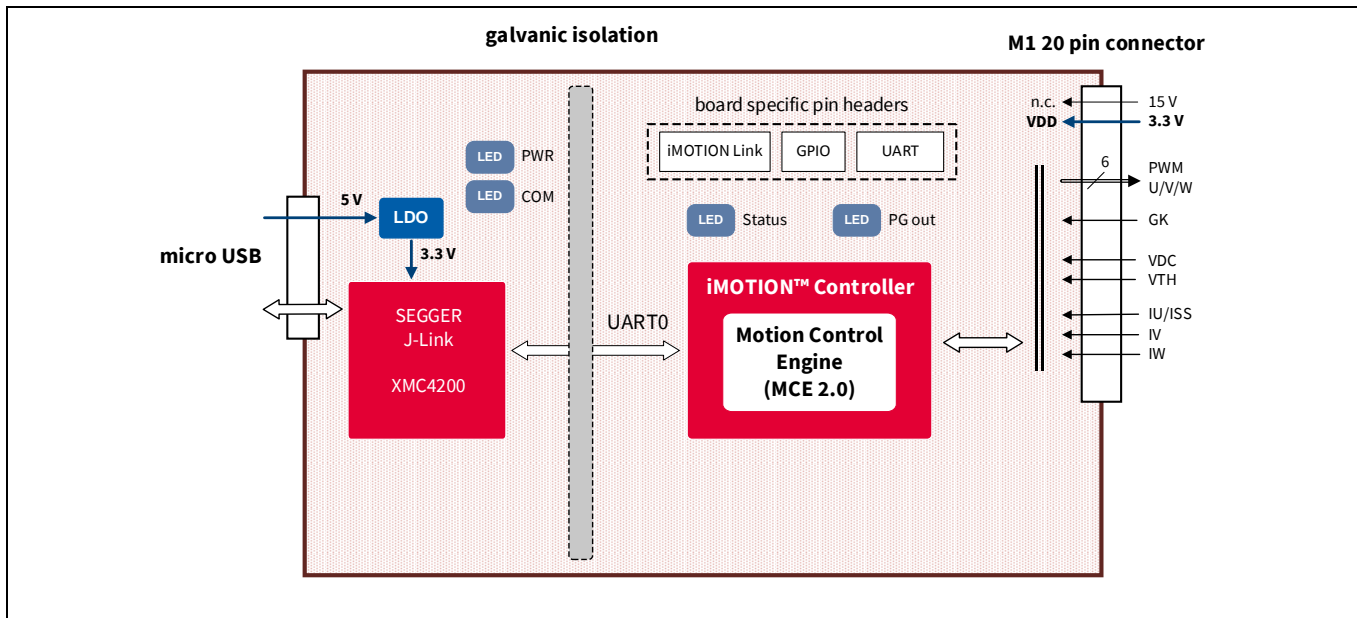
galvanic isolation

M1 20 pin connector

board specific pin headers

iMOTION Link

GPIO

UART

LED PWR

LED COM

5 V

LDO

3.3 V

micro USB

SEGGER J-Link

XMC4200

UART0

LED Status

LED PG out

iMOTION™ Controller

Motion Control Engine (MCE 2.0)

n.c.

15 V

VDD

3.3 V

6

PWM U/V/W

GK

VDC

VTH

IU/ISS

IV

IW